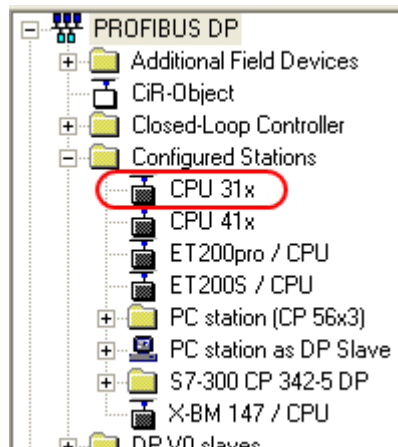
PROFIBUS DP
Additional Field Devices
CiR-Object
Closed-Loop Controller
Configured Stations
CPU 31x
CPU 41x
ET200pro / CPU
ET200S / CPU
PC station (CP 56x3)
PC station as DP Slave
S7-300 CP 342-5 DP
X-BM 147 / CPU
DP V0 slaves